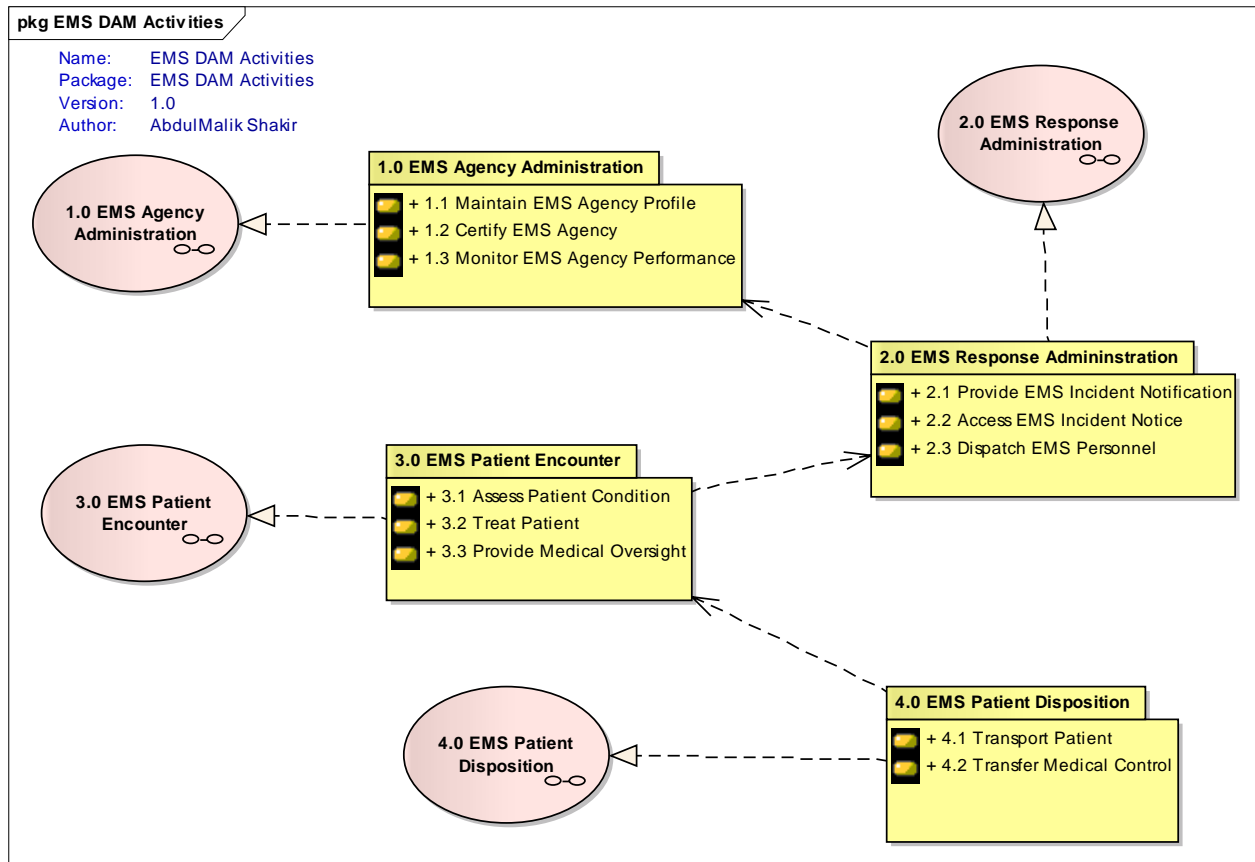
pkg EMS DAM Activities

Name: EMS DAM Activities
Package: EMS DAM Activities
Version: 1.0
Author: AbdulMalik Shakir

2.0 EMS Response Administration

1.0 EMS Agency Administration
+ 1.1 Maintain EMS Agency Profile
+ 1.2 Certify EMS Agency
+ 1.3 Monitor EMS Agency Performance

1.0 EMS Agency Administration

2.0 EMS Response Admininstration
+ 2.1 Provide EMS Incident Notification
+ 2.2 Access EMS Incident Notice
+ 2.3 Dispatch EMS Personnel

3.0 EMS Patient Encounter
+ 3.1 Assess Patient Condition
+ 3.2 Treat Patient
+ 3.3 Provide Medical Oversight

3.0 EMS Patient Encounter

4.0 EMS Patient Disposition
+ 4.1 Transport Patient
+ 4.2 Transfer Medical Control

4.0 EMS Patient Disposition